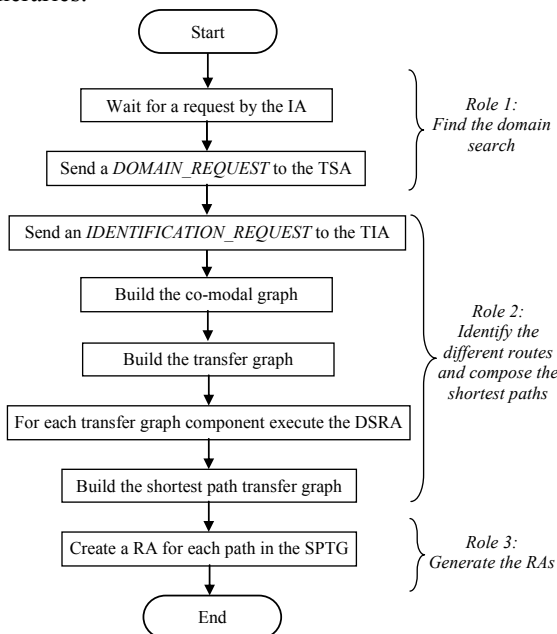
Start

Wait for a request by the IA

Send a DOMAIN_REQUEST to the TSA

Role 1: Find the domain search

Send an IDENTIFICATION_REQUEST to the TIA

Build the co-modal graph

Build the transfer graph

For each transfer graph component execute the DSRA

Build the shortest path transfer graph

Role 2: Identify the different routes and compose the shortest paths

Create a RA for each path in the SPTG

Role 3: Generate the RAs

End